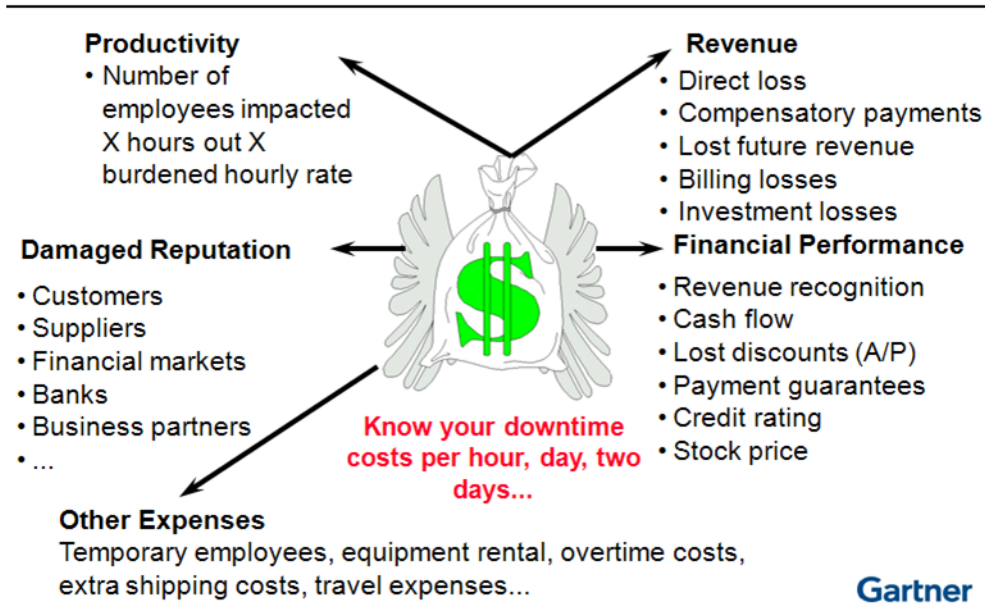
**Productivity**
• Number of employees impacted X hours out X burdened hourly rate

**Revenue**
• Direct loss
• Compensatory payments
• Lost future revenue
• Billing losses
• Investment losses

**Damaged Reputation**
• Customers
• Suppliers
• Financial markets
• Banks
• Business partners
• ...

**Financial Performance**
• Revenue recognition
• Cash flow
• Lost discounts (A/P)
• Payment guarantees
• Credit rating
• Stock price

$

Know your downtime costs per hour, day, two days...

**Other Expenses**
Temporary employees, equipment rental, overtime costs, extra shipping costs, travel expenses...

Gartner